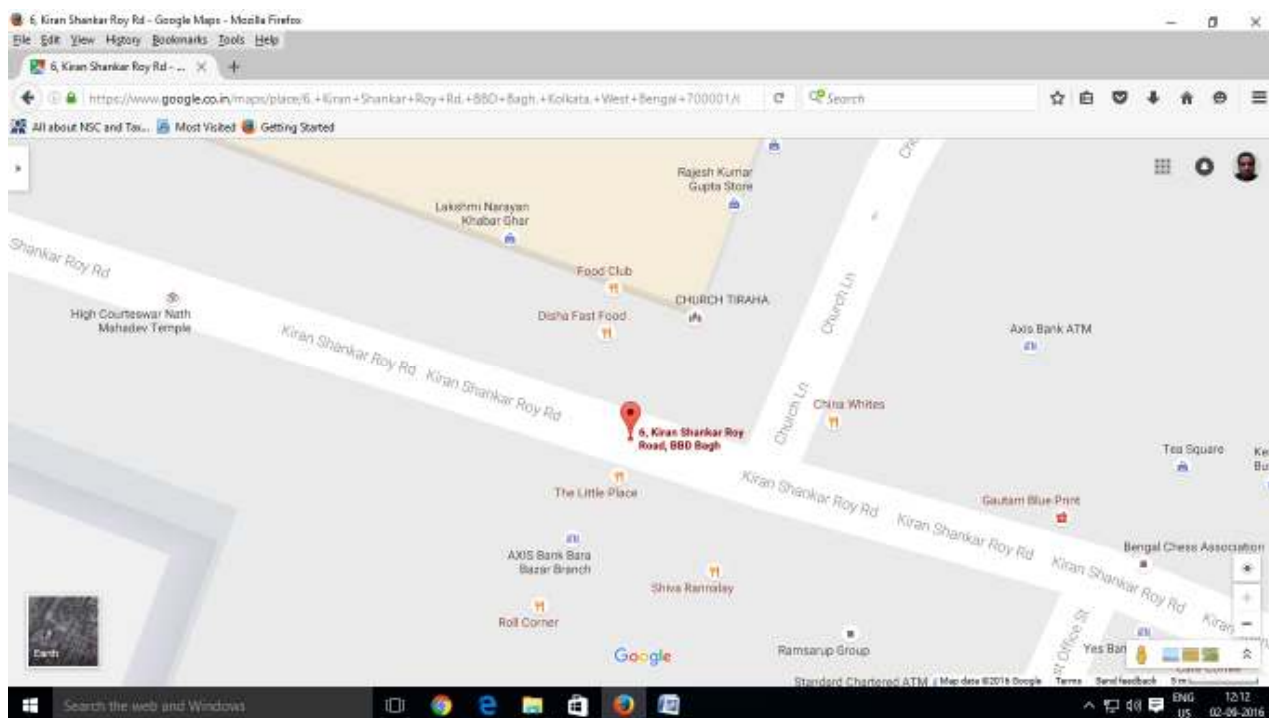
6, Kiran Shankar Roy Rd - Google Maps - Mozilla Firefox
File Edit View History Bookmarks Tools Help
6, Kiran Shankar Roy Rd - ...
https://www.google.co.in/maps/place/6,+Kiran+Shankar+Roy+Rd,+BBD+Bagh,+Kolkata,+West+Bengal+700001/
Search
All about NSC and Tax... Most Visited Getting Started

Rajesh Kumar Gupta Store
Lakshmi Narayan Khabar Ghar
Shankar Roy Rd
Food Club
CHURCH TIRAHA
Church Ln
High Courteswar Nath Mahadev Temple
Disha Fast Food
Axis Bank ATM
Kiran Shankar Roy Rd
Kiran Shankar Roy Rd
Church Ln
China Whites
6, Kiran Shankar Roy Road, BBD Bagh
Tea Square
The Little Place
Kiran Shankar Roy Rd
Gautam Blue Print
Kiran Shankar Roy Rd
Bengal Chess Association
AXIS Bank Bara Bazar Branch
Kiran Shankar Roy Rd
Shiva Rannaday
Roll Corner
Earth
Google
Ramsarup Group
Yes Ban
Standard Chartered ATM
Map data ©2016 Google Terms Send feedback
Search the web and Windows
ENG US 12:12 02-09-2016